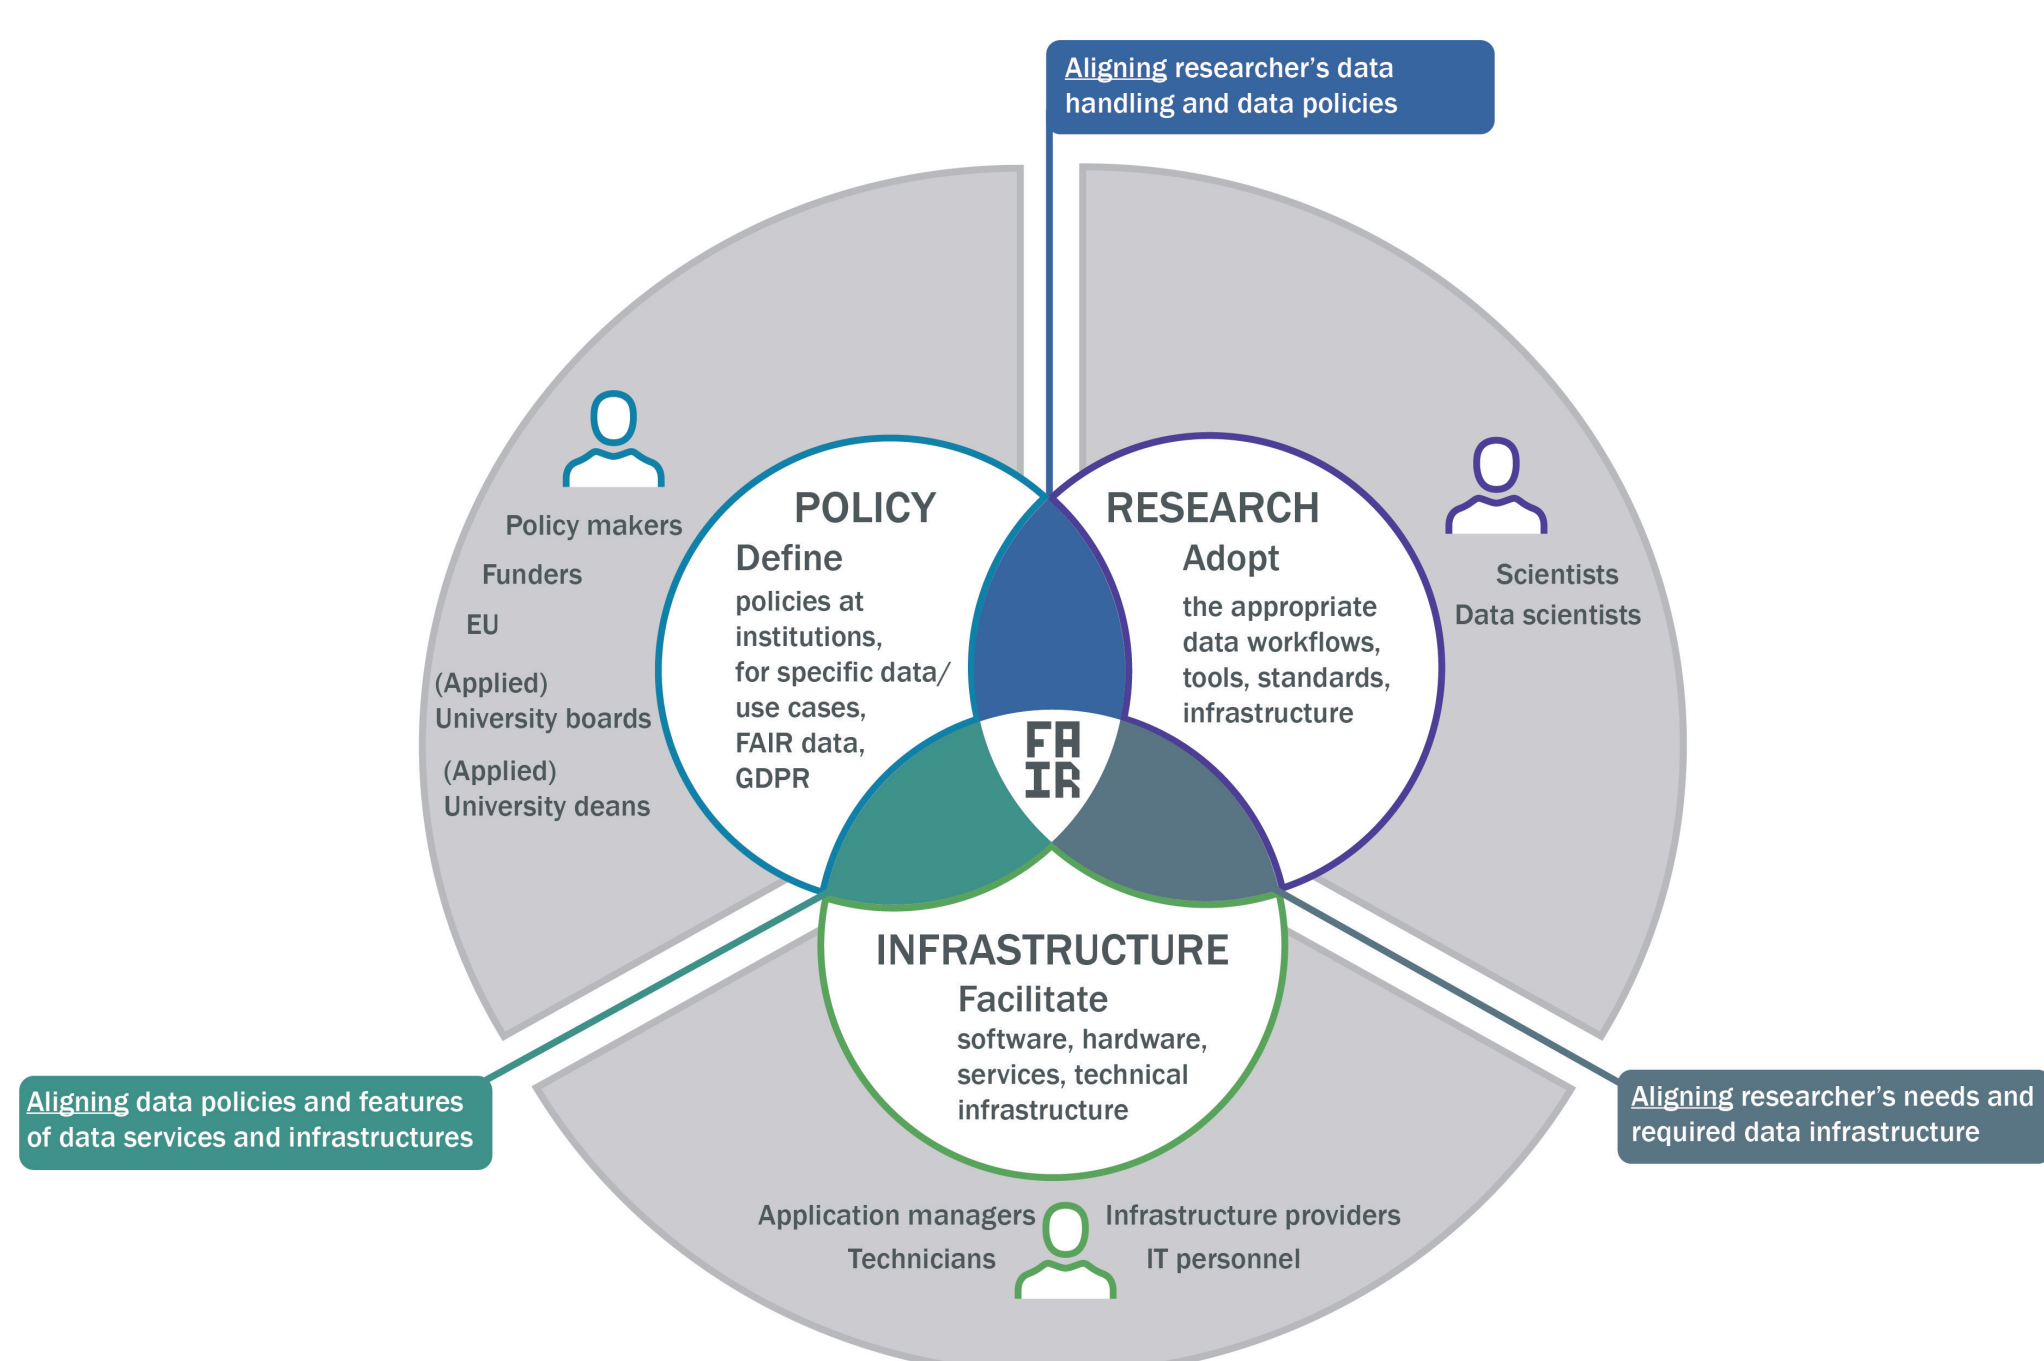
Aligning researcher's data handling and data policies

Policy makers
Funders
EU
(Applied) University boards
(Applied) University deans

POLICY
Define
policies at institutions, for specific data/ use cases, FAIR data, GDPR

RESEARCH
Adopt
the appropriate data workflows, tools, standards, infrastructure

Scientists
Data scientists

FAIR

INFRASTRUCTURE
Facilitate
software, hardware, services, technical infrastructure

Aligning data policies and features of data services and infrastructures

Aligning researcher's needs and required data infrastructure

Application managers
Technicians
Infrastructure providers
IT personnel